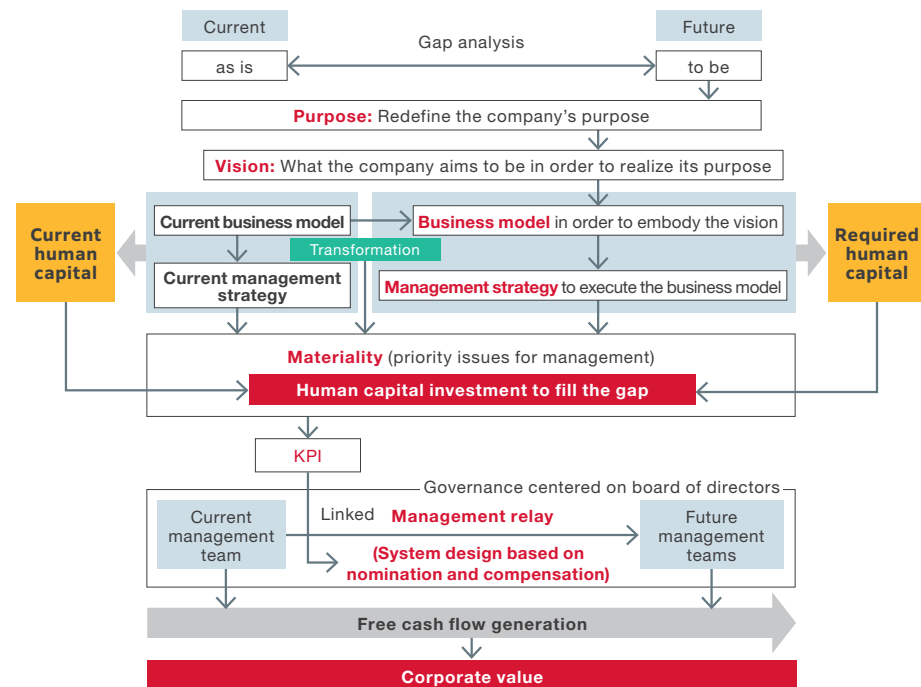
Current

Future

Gap analysis

as is

to be

Purpose: Redefine the company's purpose

Vision: What the company aims to be in order to realize its purpose

Current human capital

Current business model

Business model in order to embody the vision

Required human capital

Transformation

Current management strategy

Management strategy to execute the business model

Materiality (priority issues for management)

Human capital investment to fill the gap

KPI

Governance centered on board of directors

Current management team

Linked

Management relay

(System design based on nomination and compensation)

Future management teams

Free cash flow generation

Corporate value